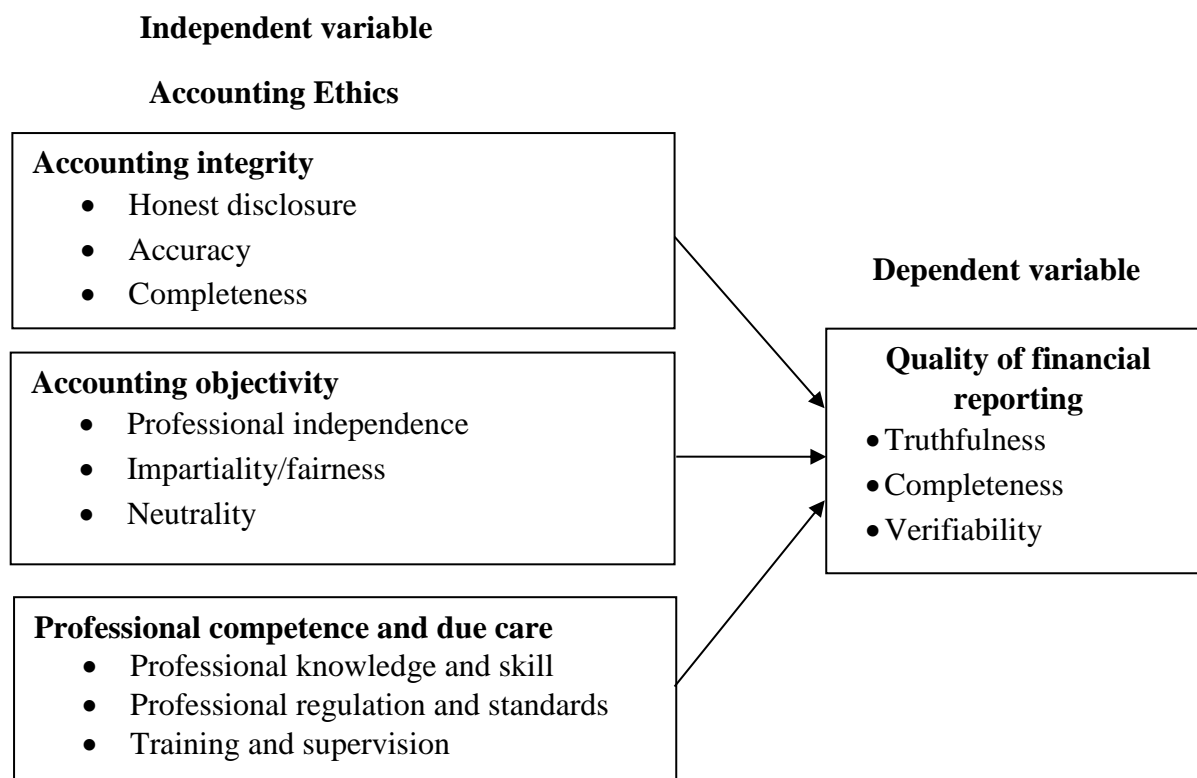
Independent variable

Accounting Ethics

Accounting integrity
- Honest disclosure
- Accuracy
- Completeness

Accounting objectivity
- Professional independence
- Impartiality/fairness
- Neutrality

Professional competence and due care
- Professional knowledge and skill
- Professional regulation and standards
- Training and supervision

Dependent variable

Quality of financial reporting
- Truthfulness
- Completeness
- Verifiability